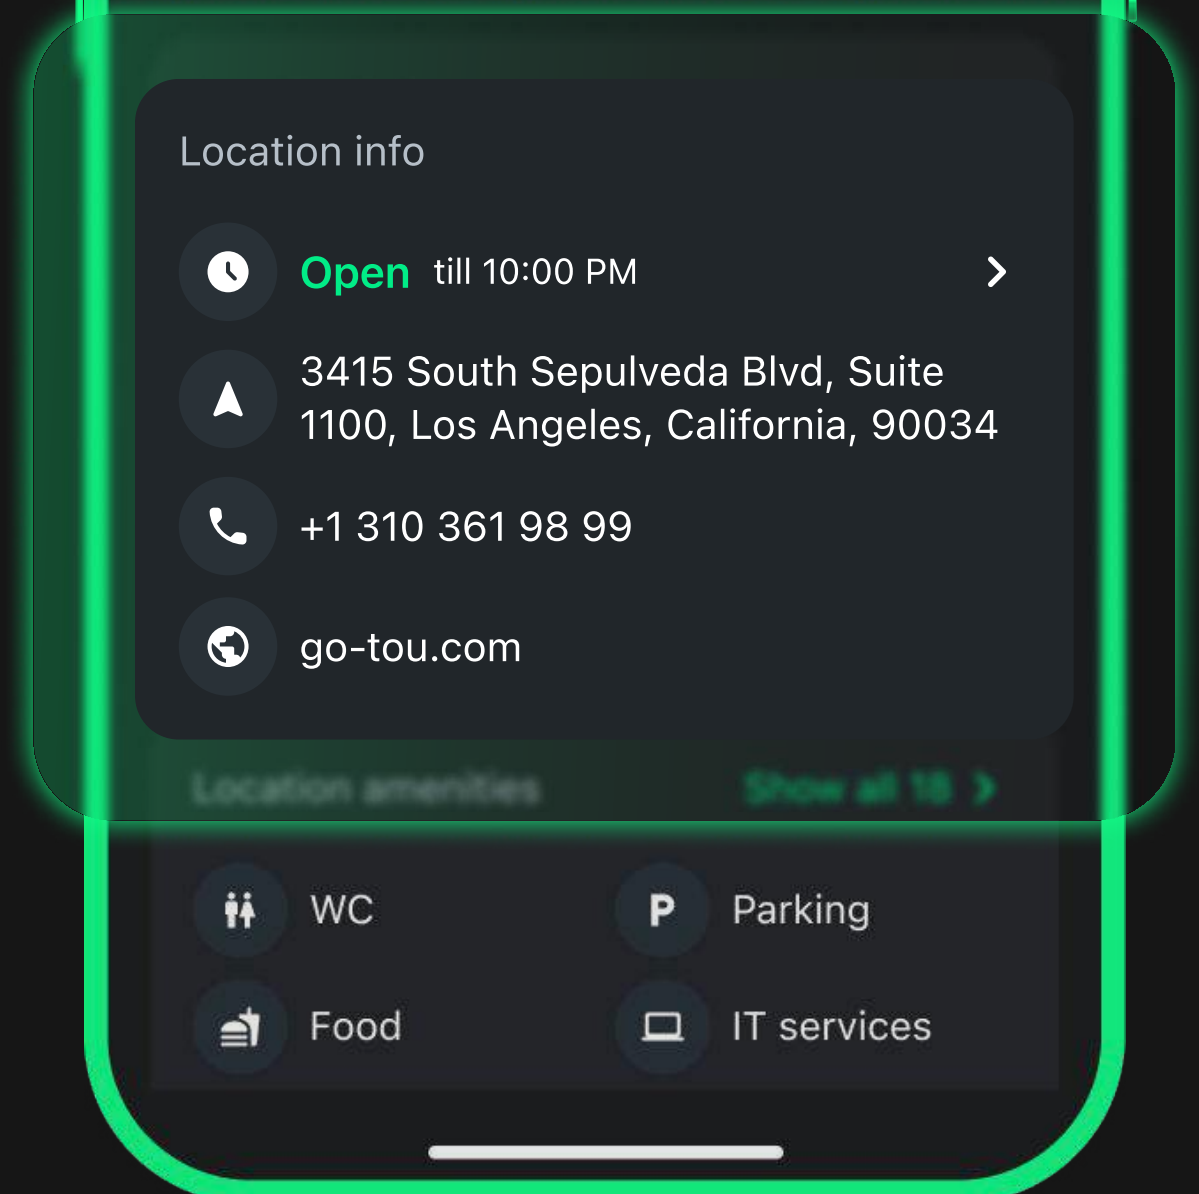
Location info

Open till 10:00 PM

3415 South Sepulveda Blvd, Suite 1100, Los Angeles, California, 90034

+1 310 361 98 99

go-tou.com

Location amenities Show all 18

WC

P Parking

Food

IT services